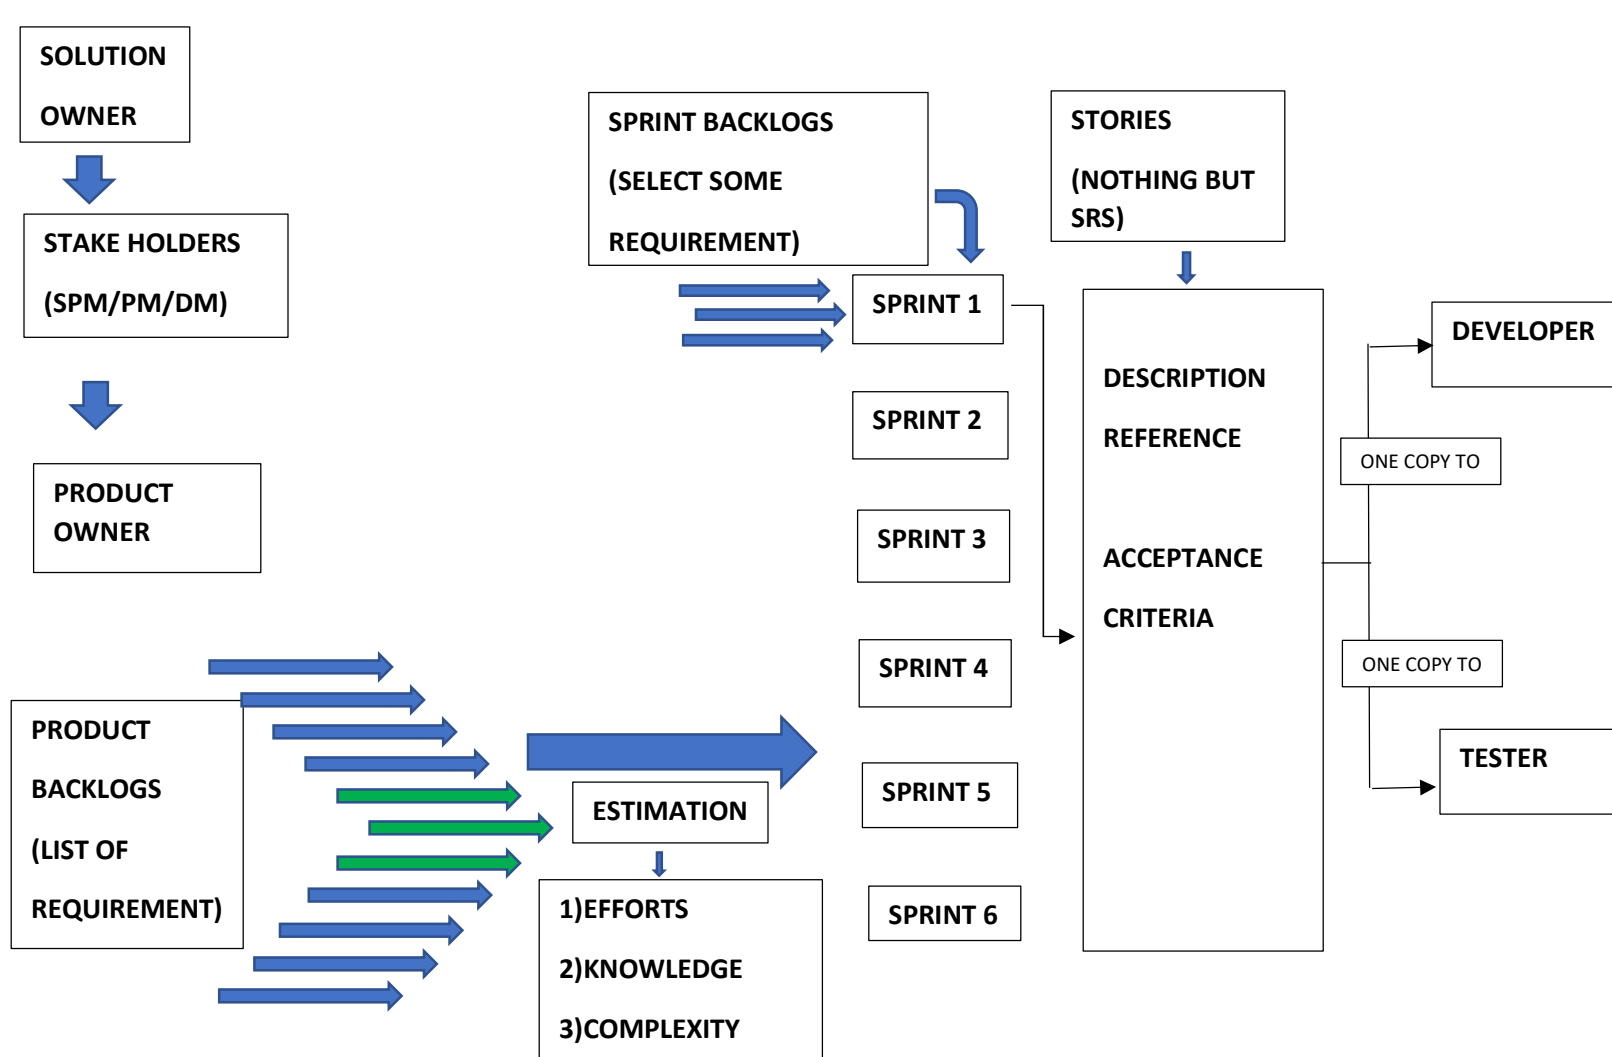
SOLUTION OWNER

STAKE HOLDERS (SPM/PM/DM)

PRODUCT OWNER

SPRINT BACKLOGS (SELECT SOME REQUIREMENT)

STORIES (NOTHING BUT SRS)

SPRINT 1

SPRINT 2

SPRINT 3

SPRINT 4

SPRINT 5

SPRINT 6

DESCRIPTION

REFERENCE

ACCEPTANCE

CRITERIA

DEVELOPER

ONE COPY TO

ONE COPY TO

TESTER

PRODUCT BACKLOGS (LIST OF REQUIREMENT)

ESTIMATION

1)EFFORTS

2)KNOWLEDGE

3)COMPLEXITY